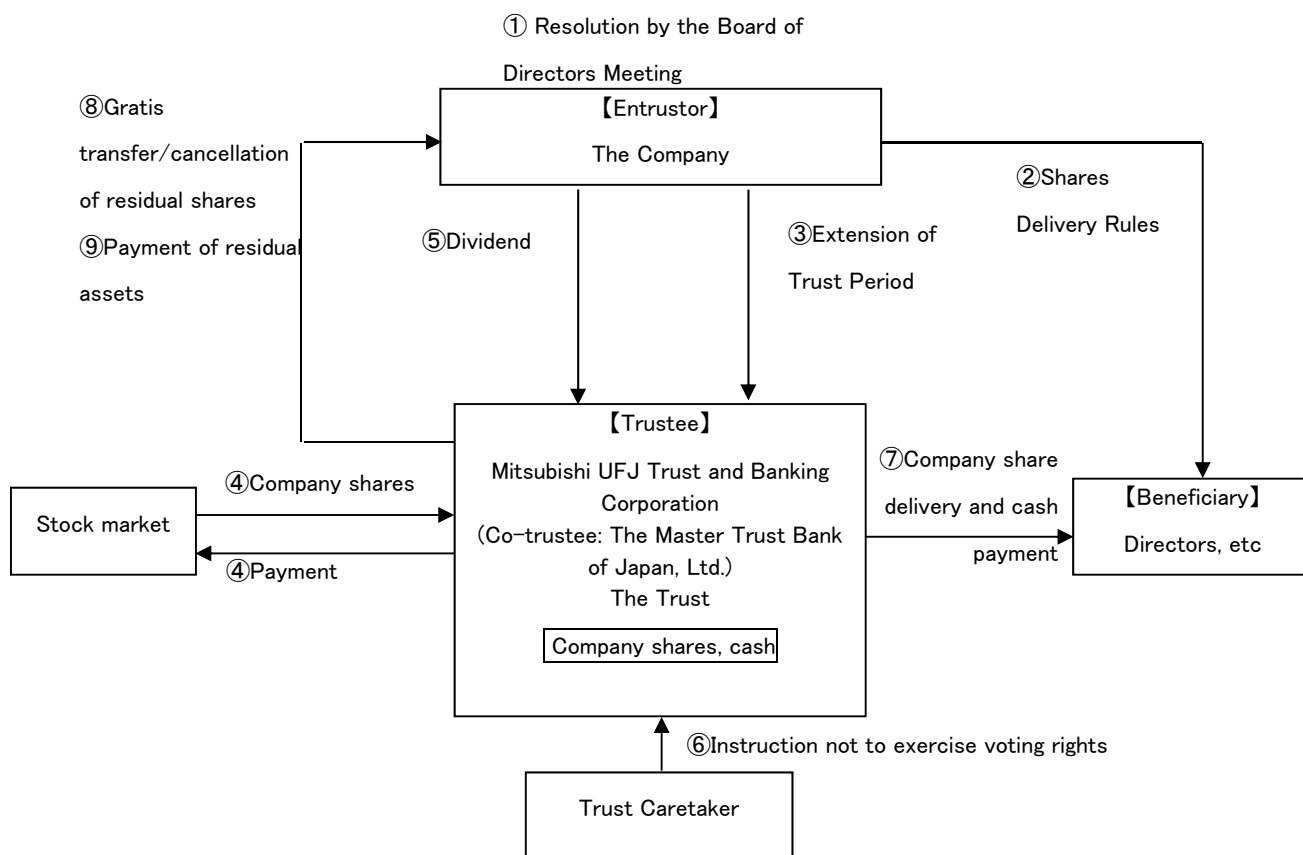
① Resolution by the Board of Directors Meeting

【Entrustor】
The Company

⑧Gratis transfer/cancellation of residual shares
⑨Payment of residual assets

②Shares Delivery Rules

⑤Dividend

③Extension of Trust Period

【Trustee】
Mitsubishi UFJ Trust and Banking Corporation
(Co-trustee: The Master Trust Bank of Japan, Ltd.)
The Trust

Company shares, cash

④Company shares

Stock market

④Payment

⑦Company share delivery and cash payment

【Beneficiary】
Directors, etc

⑥Instruction not to exercise voting rights

Trust Caretaker